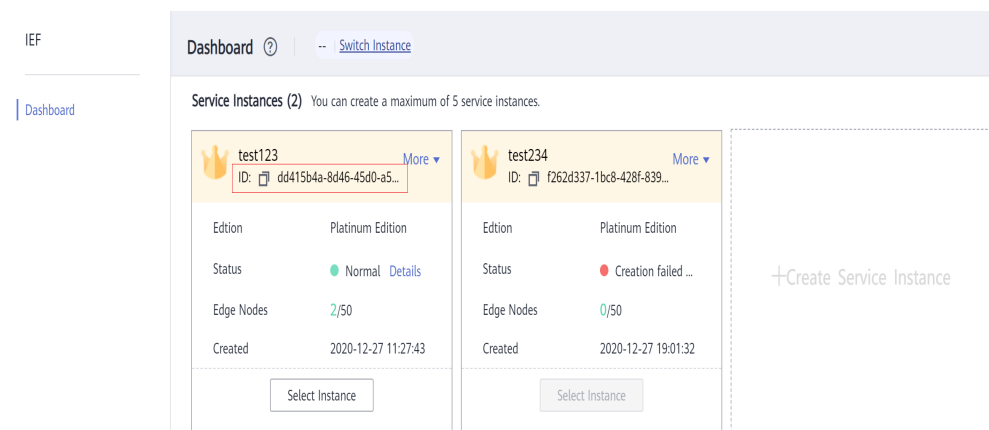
IEF

Dashboard

Dashboard ⓘ -- Switch Instance

Service Instances (2) You can create a maximum of 5 service instances.

test123
ID: dd415b4a-8d46-45d0-a5...
More ▾

| Edtion | Platinum Edition |
|---|---|
| Status | Normal Details |
| Edge Nodes | 2/50 |
| Created | 2020-12-27 11:27:43 |

Select Instance

test234
ID: f262d337-1bc8-428f-839...
More ▾

| Edtion | Platinum Edition |
|---|---|
| Status | Creation failed ... |
| Edge Nodes | 0/50 |
| Created | 2020-12-27 19:01:32 |

Select Instance

+Create Service Instance